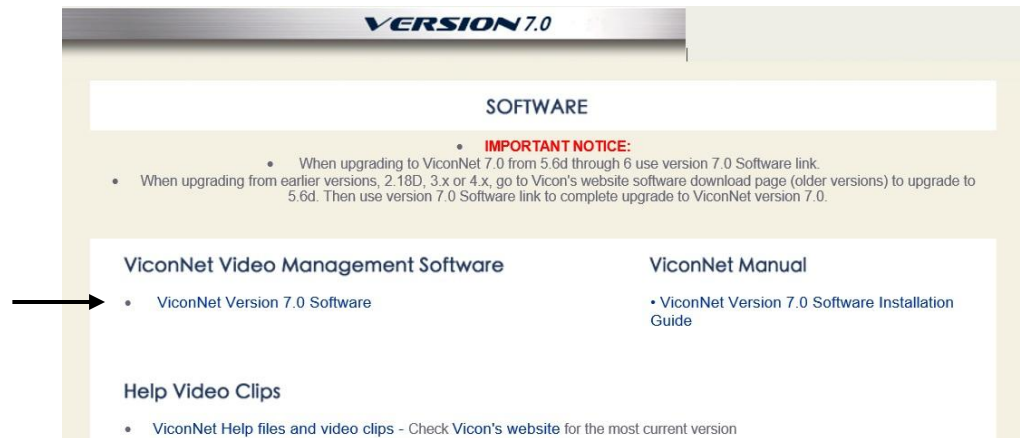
VERSION 7.0

SOFTWARE

• IMPORTANT NOTICE:

• When upgrading to ViconNet 7.0 from 5.6d through 6 use version 7.0 Software link.

• When upgrading from earlier versions, 2.18D, 3.x or 4.x, go to Vicon's website software download page (older versions) to upgrade to 5.6d. Then use version 7.0 Software link to complete upgrade to ViconNet version 7.0.

ViconNet Video Management Software

• ViconNet Version 7.0 Software

ViconNet Manual

• ViconNet Version 7.0 Software Installation Guide

Help Video Clips

• ViconNet Help files and video clips - Check Vicon's website for the most current version